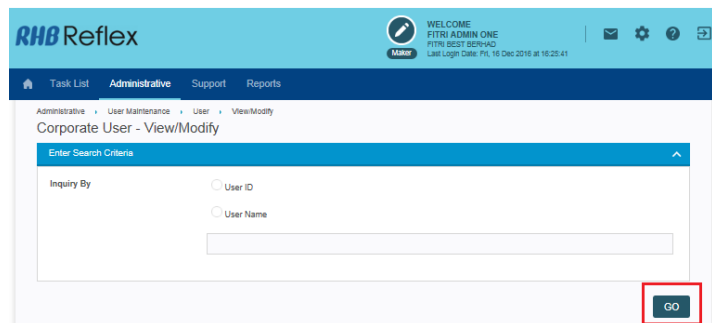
RHB Reflex

Maker

WELCOME
FITRI ADMIN ONE
FITRI BEST BERHAD
Last Login Date: Fri, 16 Dec 2016 at 16:25:41

Task List Administrative Support Reports

Administrative › User Maintenance › User › View/Modify

Corporate User - View/Modify

Enter Search Criteria

Inquiry By

User ID

User Name

GO